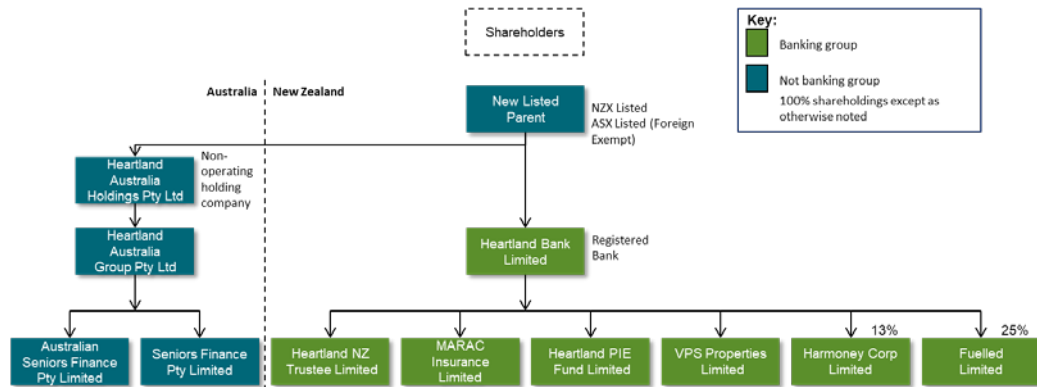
Shareholders

Key:
Banking group
Not banking group
100% shareholdings except as otherwise noted

Australia
New Zealand

New Listed Parent
NZX Listed
ASX Listed (Foreign Exempt)

Heartland Australia Holdings Pty Ltd
Non-operating holding company

Heartland Australia Group Pty Ltd

Heartland Bank Limited
Registered Bank

Australian Seniors Finance Pty Limited

Seniors Finance Pty Limited

Heartland NZ Trustee Limited

MARAC Insurance Limited

Heartland PIE Fund Limited

VPS Properties Limited

13%
Harmoney Corp Limited

25%
Fuelled Limited